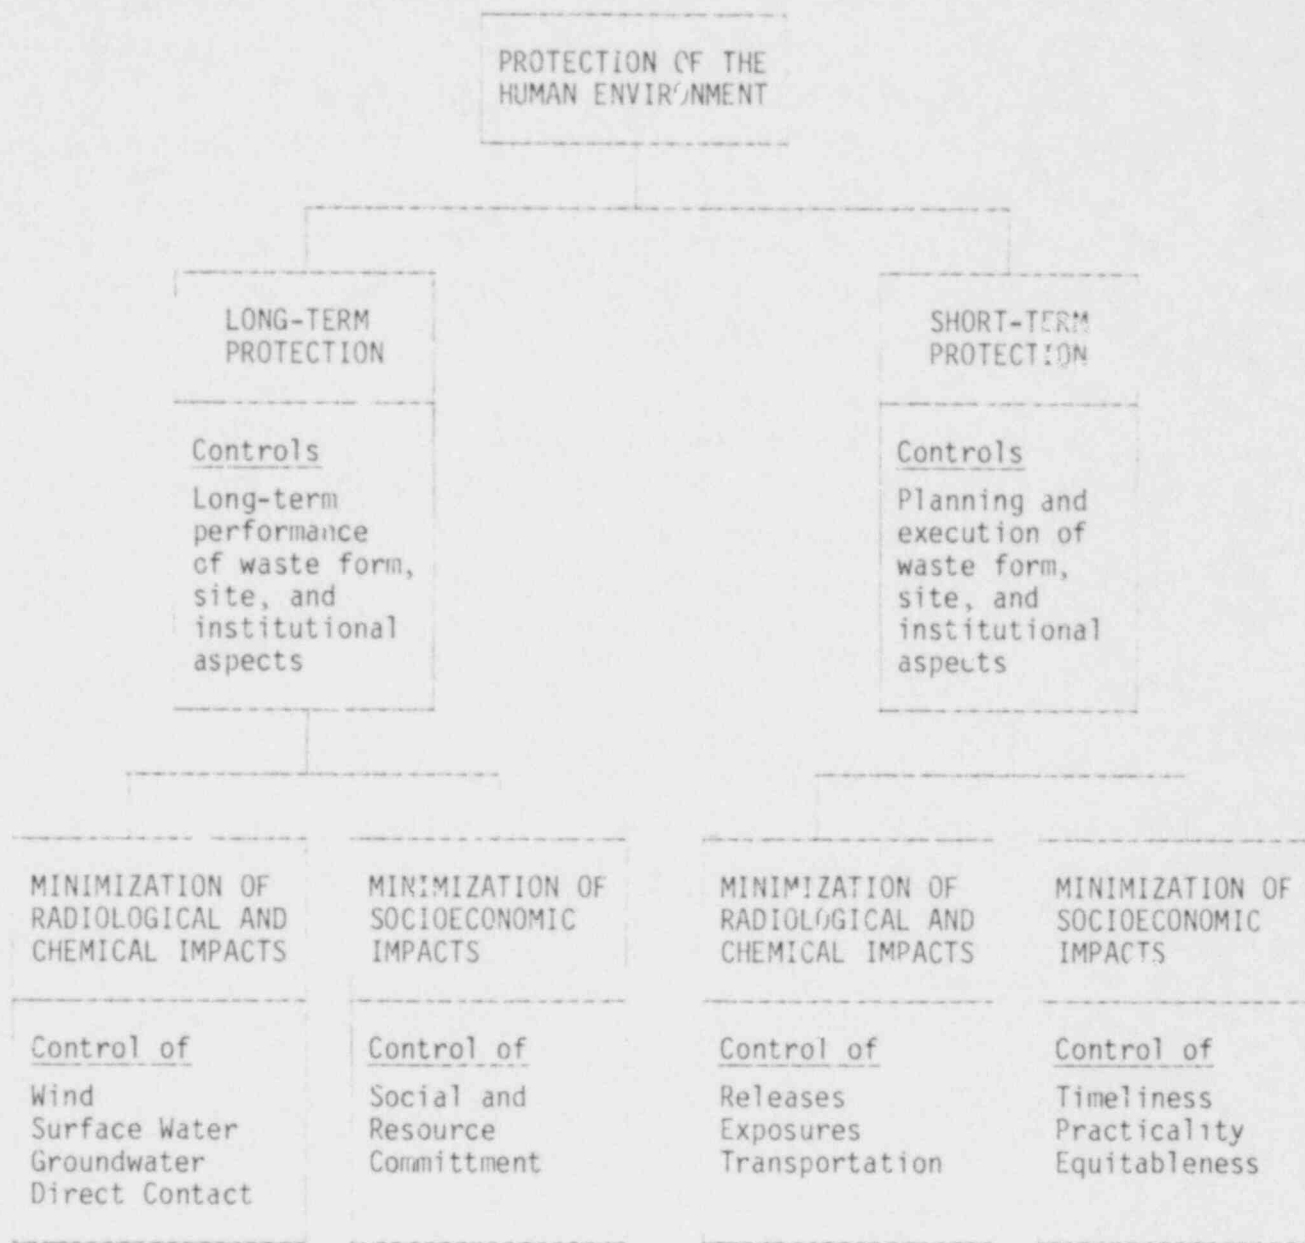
PROTECTION OF THE HUMAN ENVIRONMENT

LONG-TERM PROTECTION

Controls

Long-term performance of waste form, site, and institutional aspects

SHORT-TERM PROTECTION

Controls

Planning and execution of waste form, site, and institutional aspects

MINIMIZATION OF RADIOLOGICAL AND CHEMICAL IMPACTS

Control of

Wind
Surface Water
Groundwater
Direct Contact

MINIMIZATION OF SOCIOECONOMIC IMPACTS

Control of

Social and Resource Committment

MINIMIZATION OF RADIOLOGICAL AND CHEMICAL IMPACTS

Control of

Releases
Exposures
Transportation

MINIMIZATION OF SOCIOECONOMIC IMPACTS

Control of

Timeliness
Practicality
Equitableness